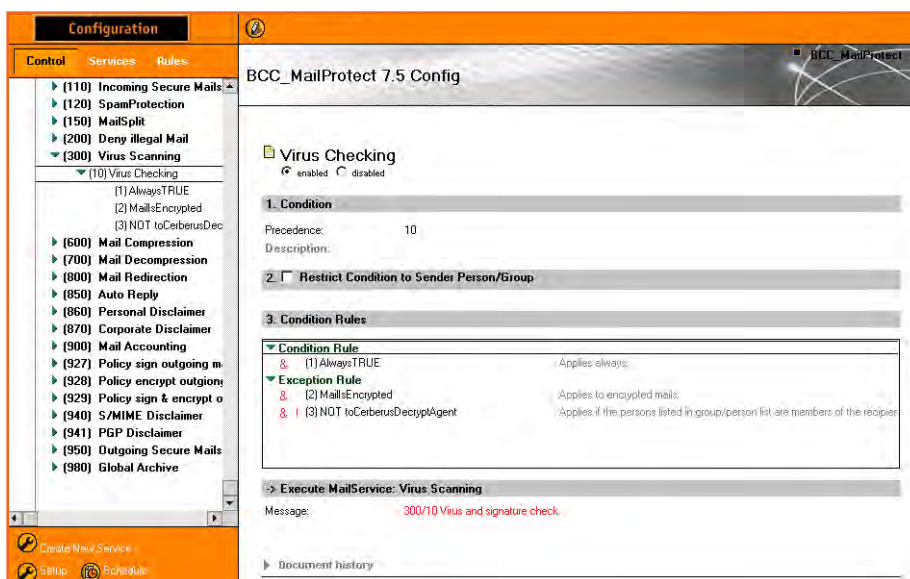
Configuration

Control Services Rules

(110) Incoming Secure Mails
(120) SpamProtection
(150) MailSplit
(200) Deny illegal Mail
(300) Virus Scanning
(10) Virus Checking
(1) AlwaysTRUE
(2) MailIsEncrypted
(3) NOT toCerberusDec
(600) Mail Compression
(700) Mail Decompression
(800) Mail Redirection
(850) Auto Reply
(860) Personal Disclaimer
(870) Corporate Disclaimer
(900) Mail Accounting
(927) Policy sign outgoing m
(928) Policy encrypt outgoing
(929) Policy sign & encrypt o
(940) S/MIME Disclaimer
(941) PGP Disclaimer
(950) Outgoing Secure Mails
(980) Global Archive

Create New Service
Setup Schedule

BCC_MailProtect

BCC_MailProtect 7.5 Config

Virus Checking
enabled disabled

1. Condition

Precedence: 10
Description:

2. Restrict Condition to Sender Person/Group

3. Condition Rules

Condition Rule
& (1) AlwaysTRUE Applies always.
Exception Rule
& (2) MailIsEncrypted Applies to encrypted mails.
& ! (3) NOT toCerberusDecryptAgent Applies if the persons listed in group/person list are members of the recipier

-> Execute MailService: Virus Scanning

Message: 300/10 Virus and signature check.

Document history